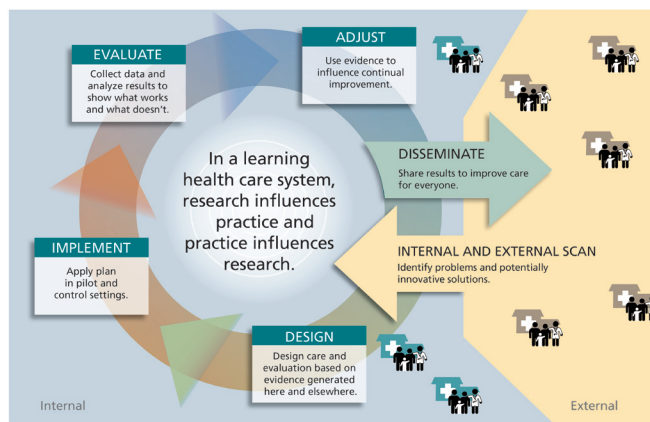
EVALUATE
Collect data and analyze results to show what works and what doesn't.

ADJUST
Use evidence to influence continual improvement.

In a learning health care system, research influences practice and practice influences research.

DISSEMINATE
Share results to improve care for everyone.

INTERNAL AND EXTERNAL SCAN
Identify problems and potentially innovative solutions.

IMPLEMENT
Apply plan in pilot and control settings.

DESIGN
Design care and evaluation based on evidence generated here and elsewhere.

Internal

External